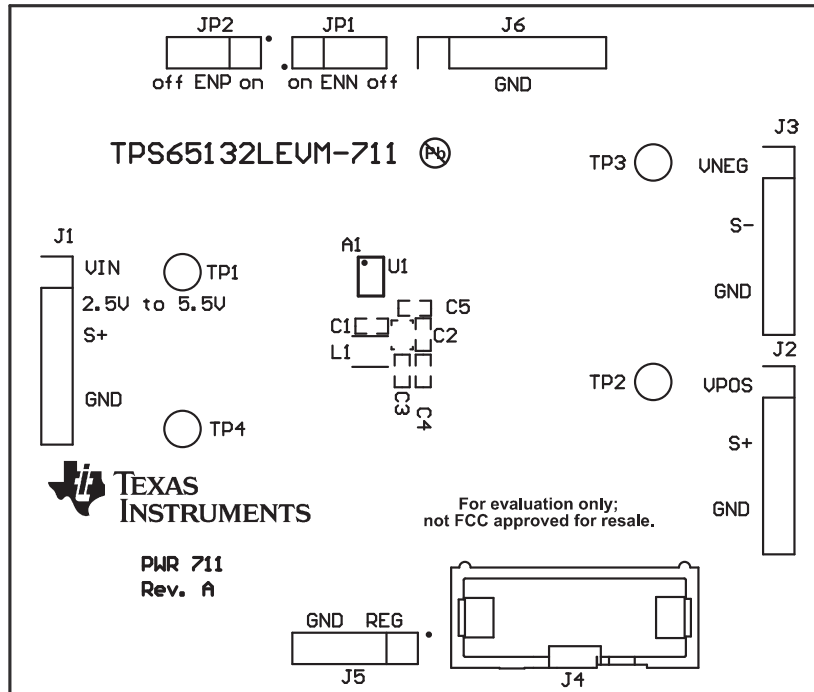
JP2
off ENP on

JP1
on ENN off

J6
GND

TPS65132LEVM-711 Pb

TP3 VNEG
J3
S−
GND

J1
VIN
TP1
2.5V to 5.5V
S+
GND
TP4

A1
U1
C5
C1
C2
L1
C3
C4

TP2 VPOS
J2
S+
GND

TEXAS INSTRUMENTS

For evaluation only; not FCC approved for resale.

PWR 711
Rev. A

GND REG
J5

J4